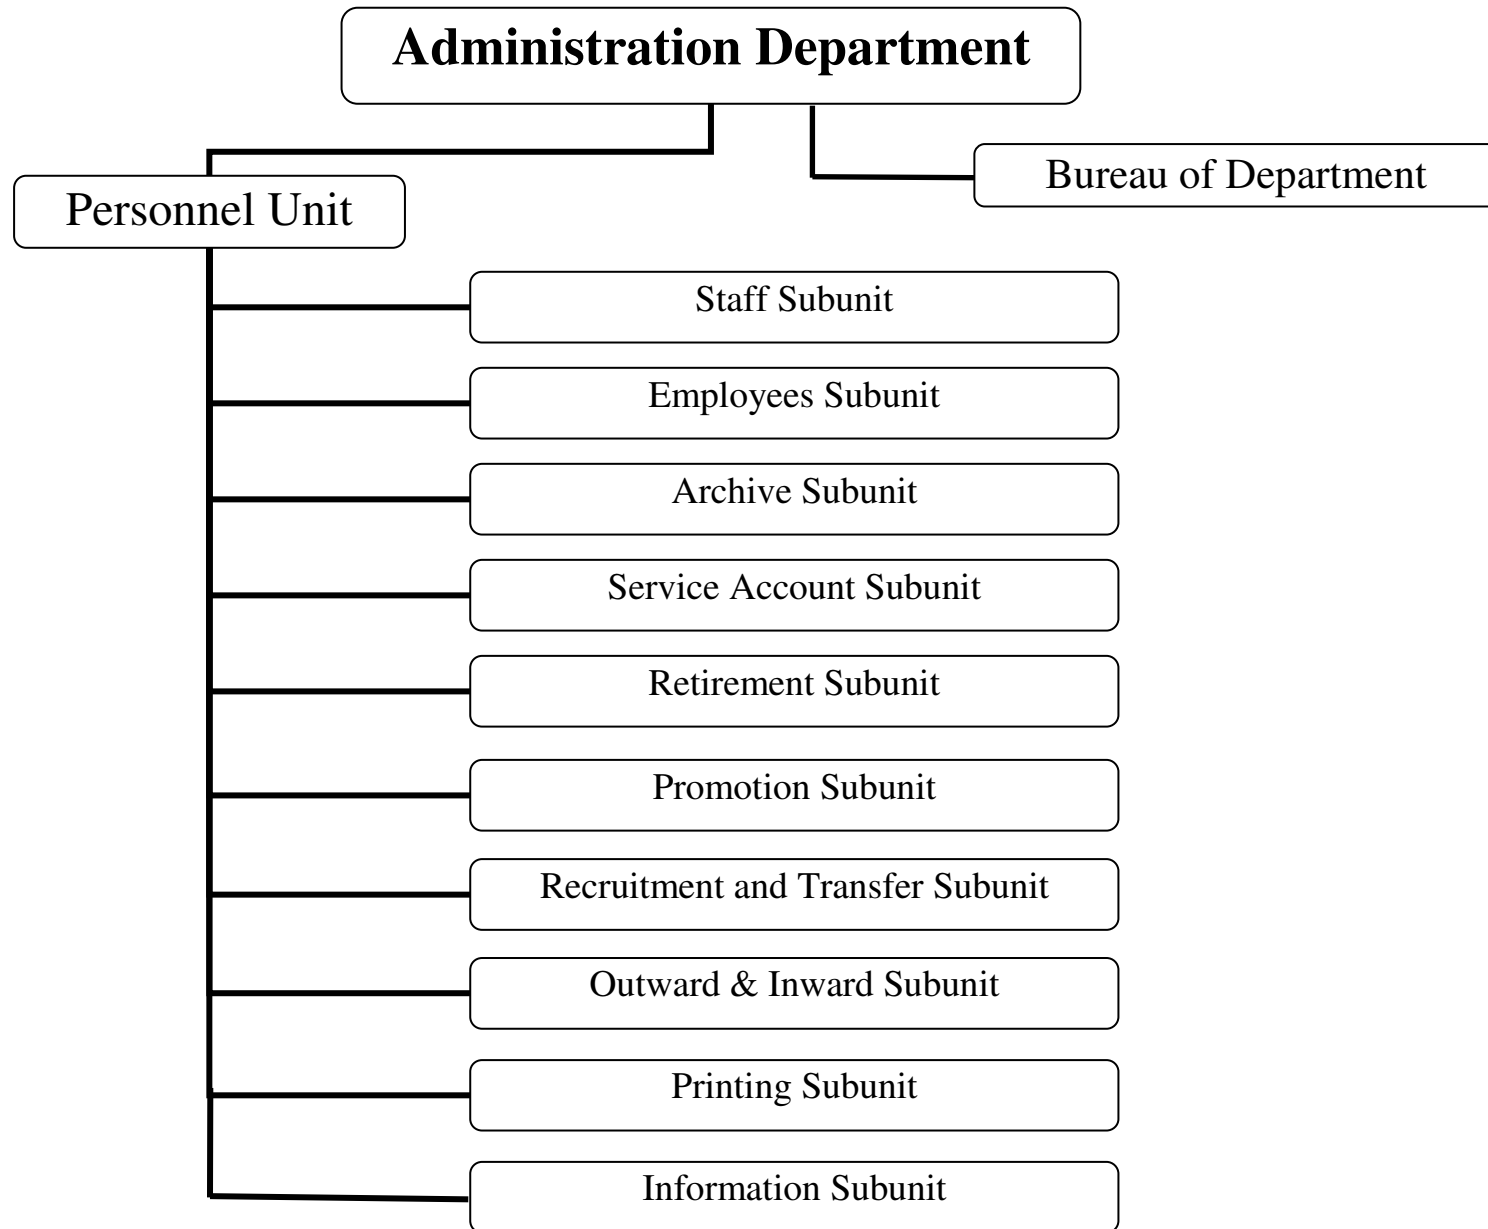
Administration Department

Personnel Unit

Bureau of Department

Staff Subunit

Employees Subunit

Archive Subunit

Service Account Subunit

Retirement Subunit

Promotion Subunit

Recruitment and Transfer Subunit

Outward & Inward Subunit

Printing Subunit

Information Subunit